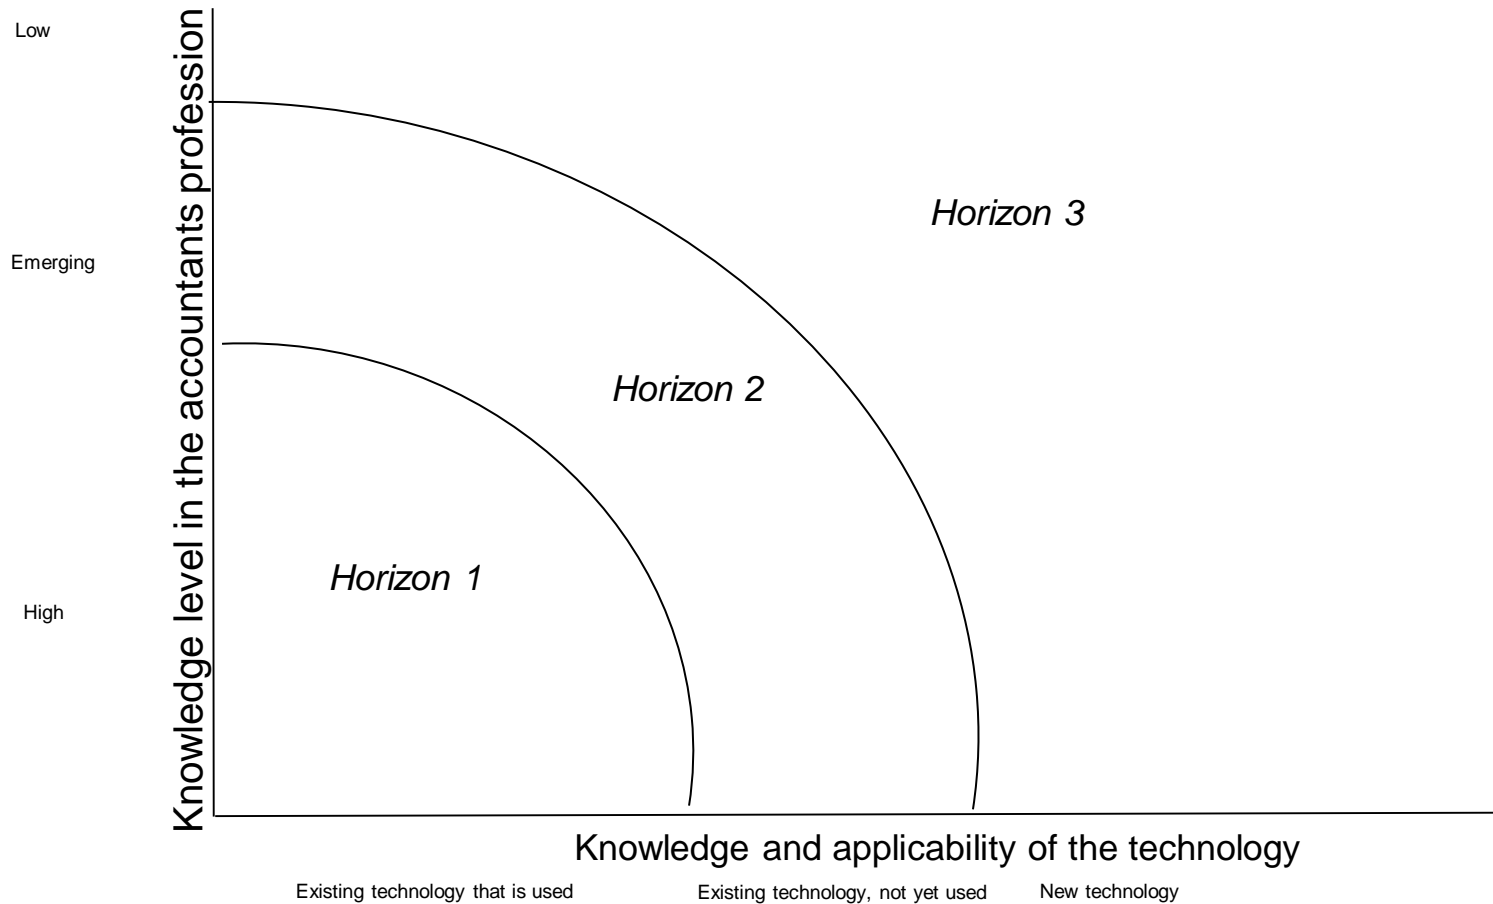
Low

Emerging

High

Knowledge level in the accountants profession

Horizon 3

Horizon 2

Horizon 1

Knowledge and applicability of the technology

Existing technology that is used

Existing technology, not yet used

New technology